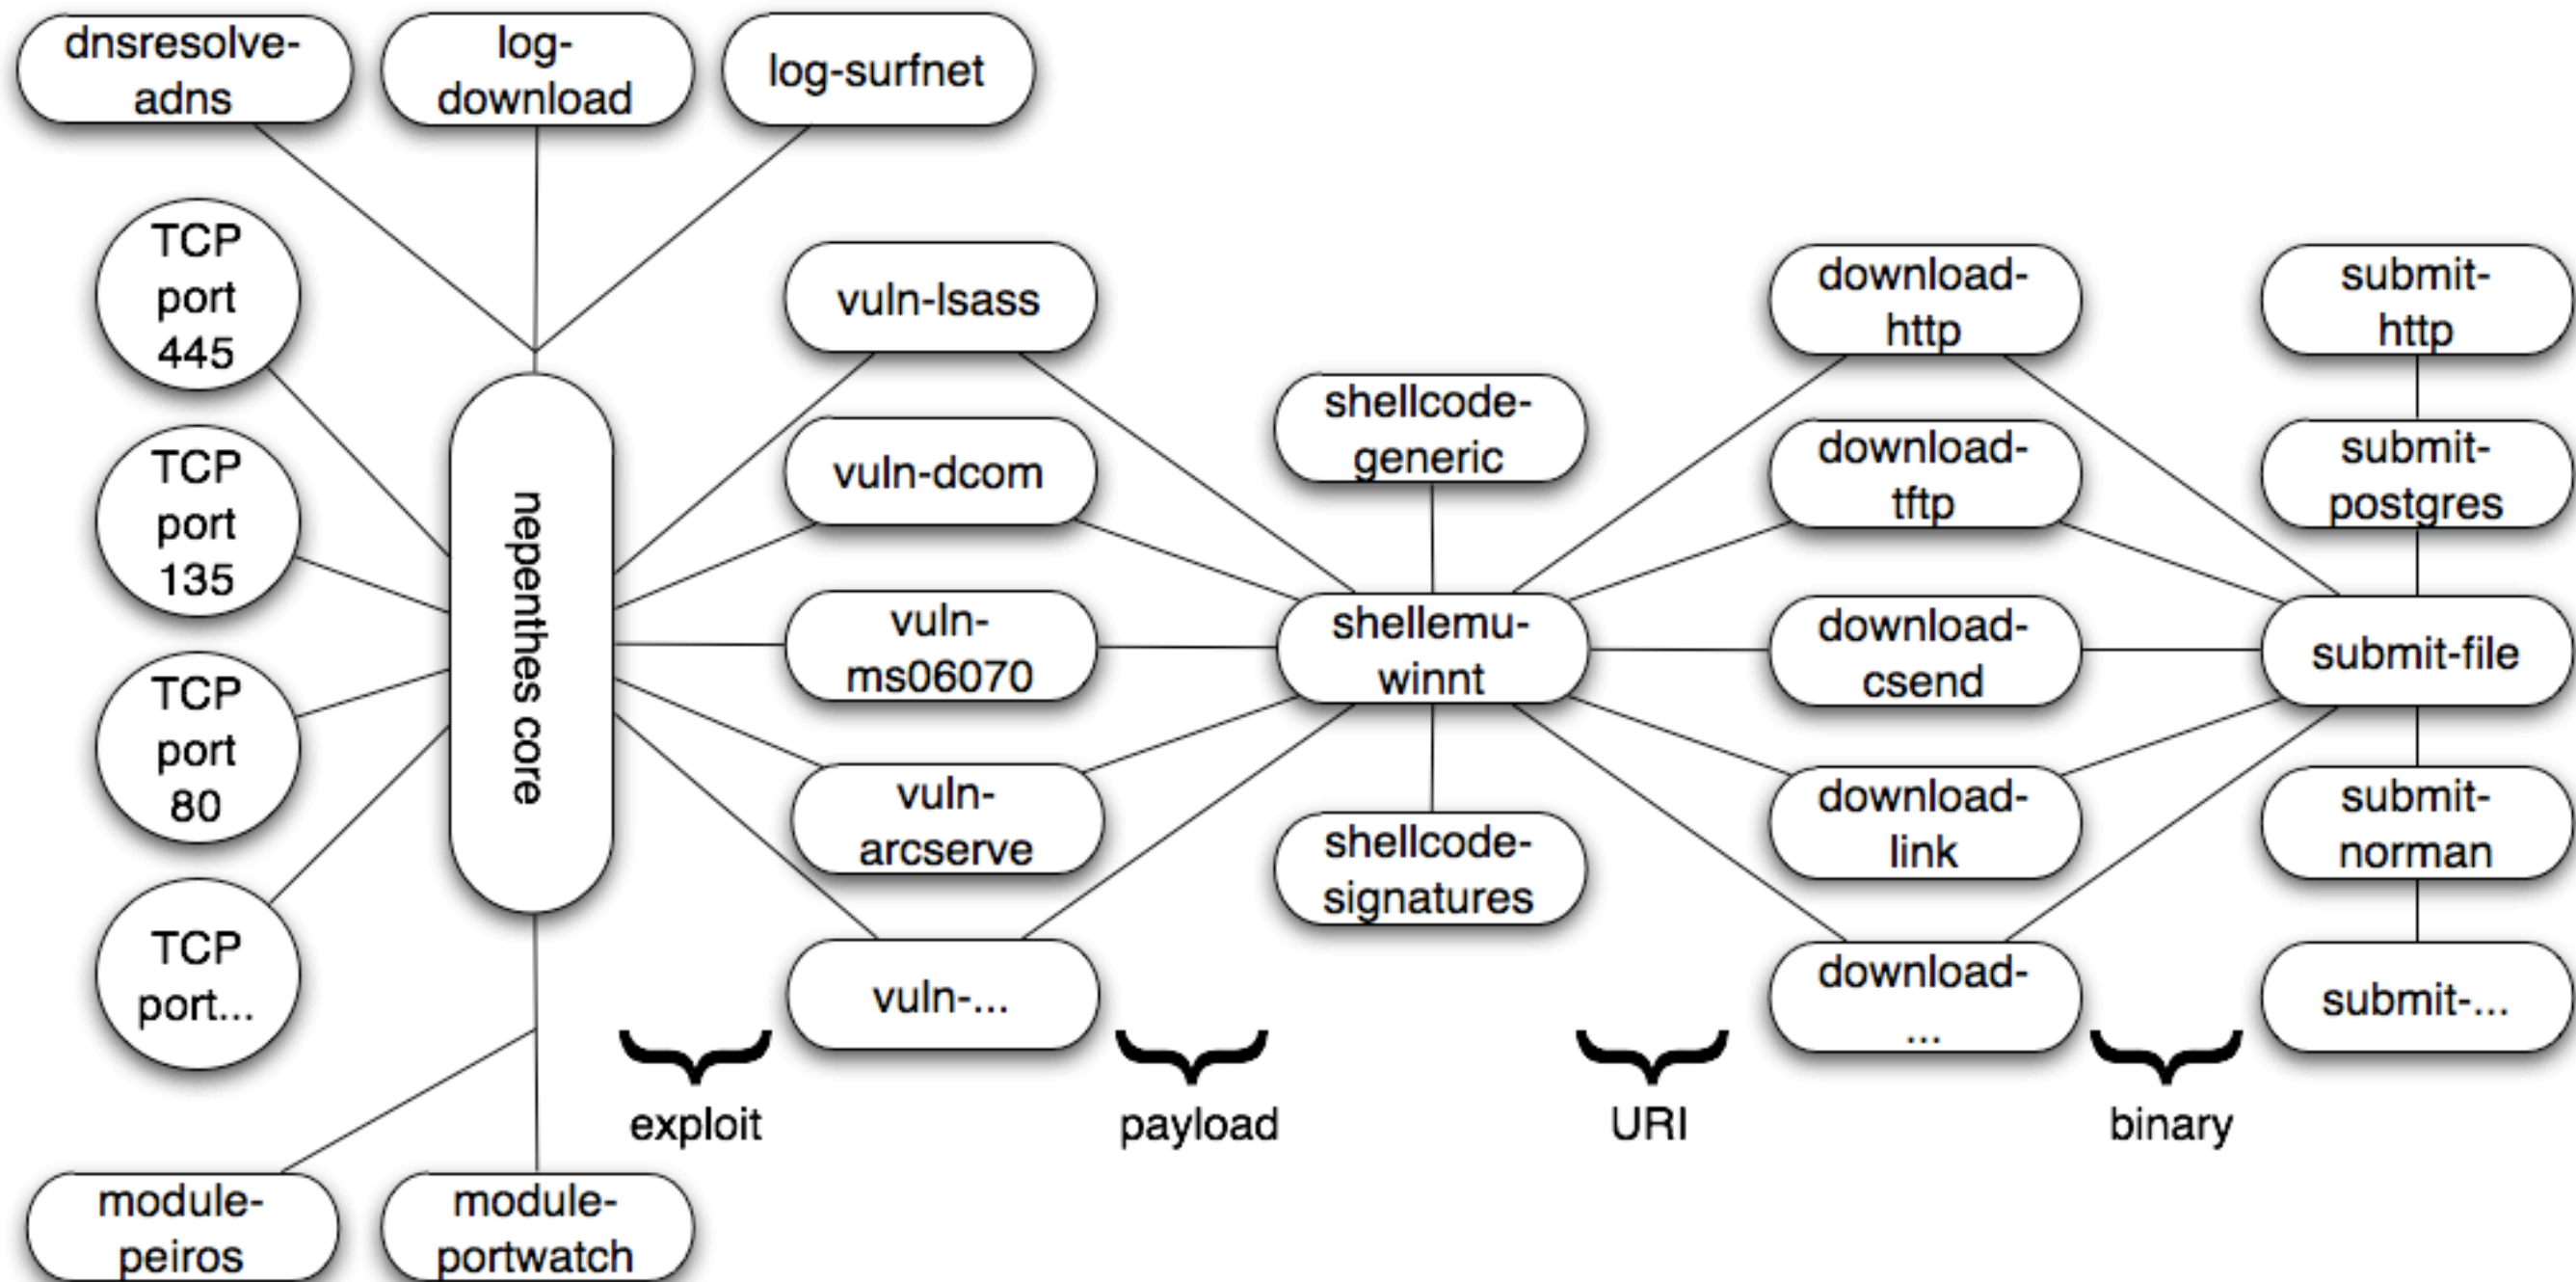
dnsresolve-adns

log-download

log-surfnet

TCP port 445

TCP port 135

TCP port 80

TCP port...

nepenthes core

module-peiros

module-portwatch

vuln-lsass

vuln-dcom

vuln-ms06070

vuln-arcserve

vuln-...

shellcode-generic

shellemu-winnt

shellcode-signatures

download-http

download-tftp

download-csend

download-link

download-...

submit-http

submit-postgres

submit-file

submit-norman

submit-...

exploit

payload

URI

binary